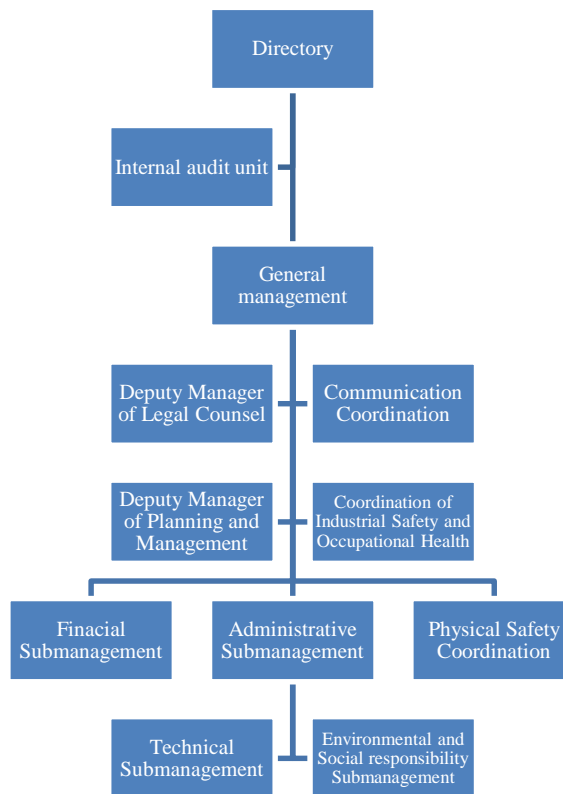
Directory

Internal audit unit

General management

Deputy Manager of Legal Counsel

Communication Coordination

Deputy Manager of Planning and Management

Coordination of Industrial Safety and Occupational Health

Finacial Submanagement

Administrative Submanagement

Physical Safety Coordination

Technical Submanagement

Environmental and Social responsibility Submanagement